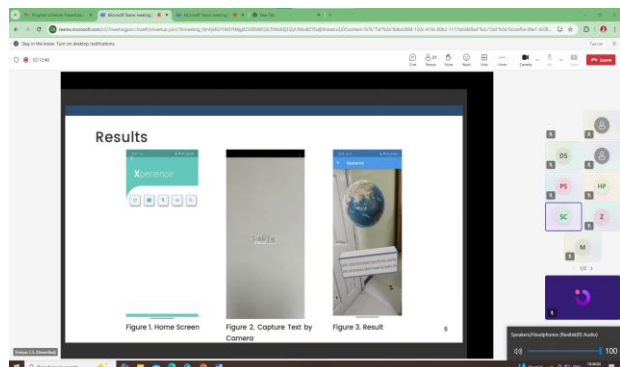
Stay in the know. Turn on desktop notifications.

02:12:40

Chat People Raise React View Camera Leave

Results

Xperience

Figure 1. Home Screen

Figure 2. Capture Text by Camera

Xperience

Figure 3. Result

6

DS

PS

HP

SC

Z

M

1/2

Speakers/Headphones (Realtek(R) Audio)

100